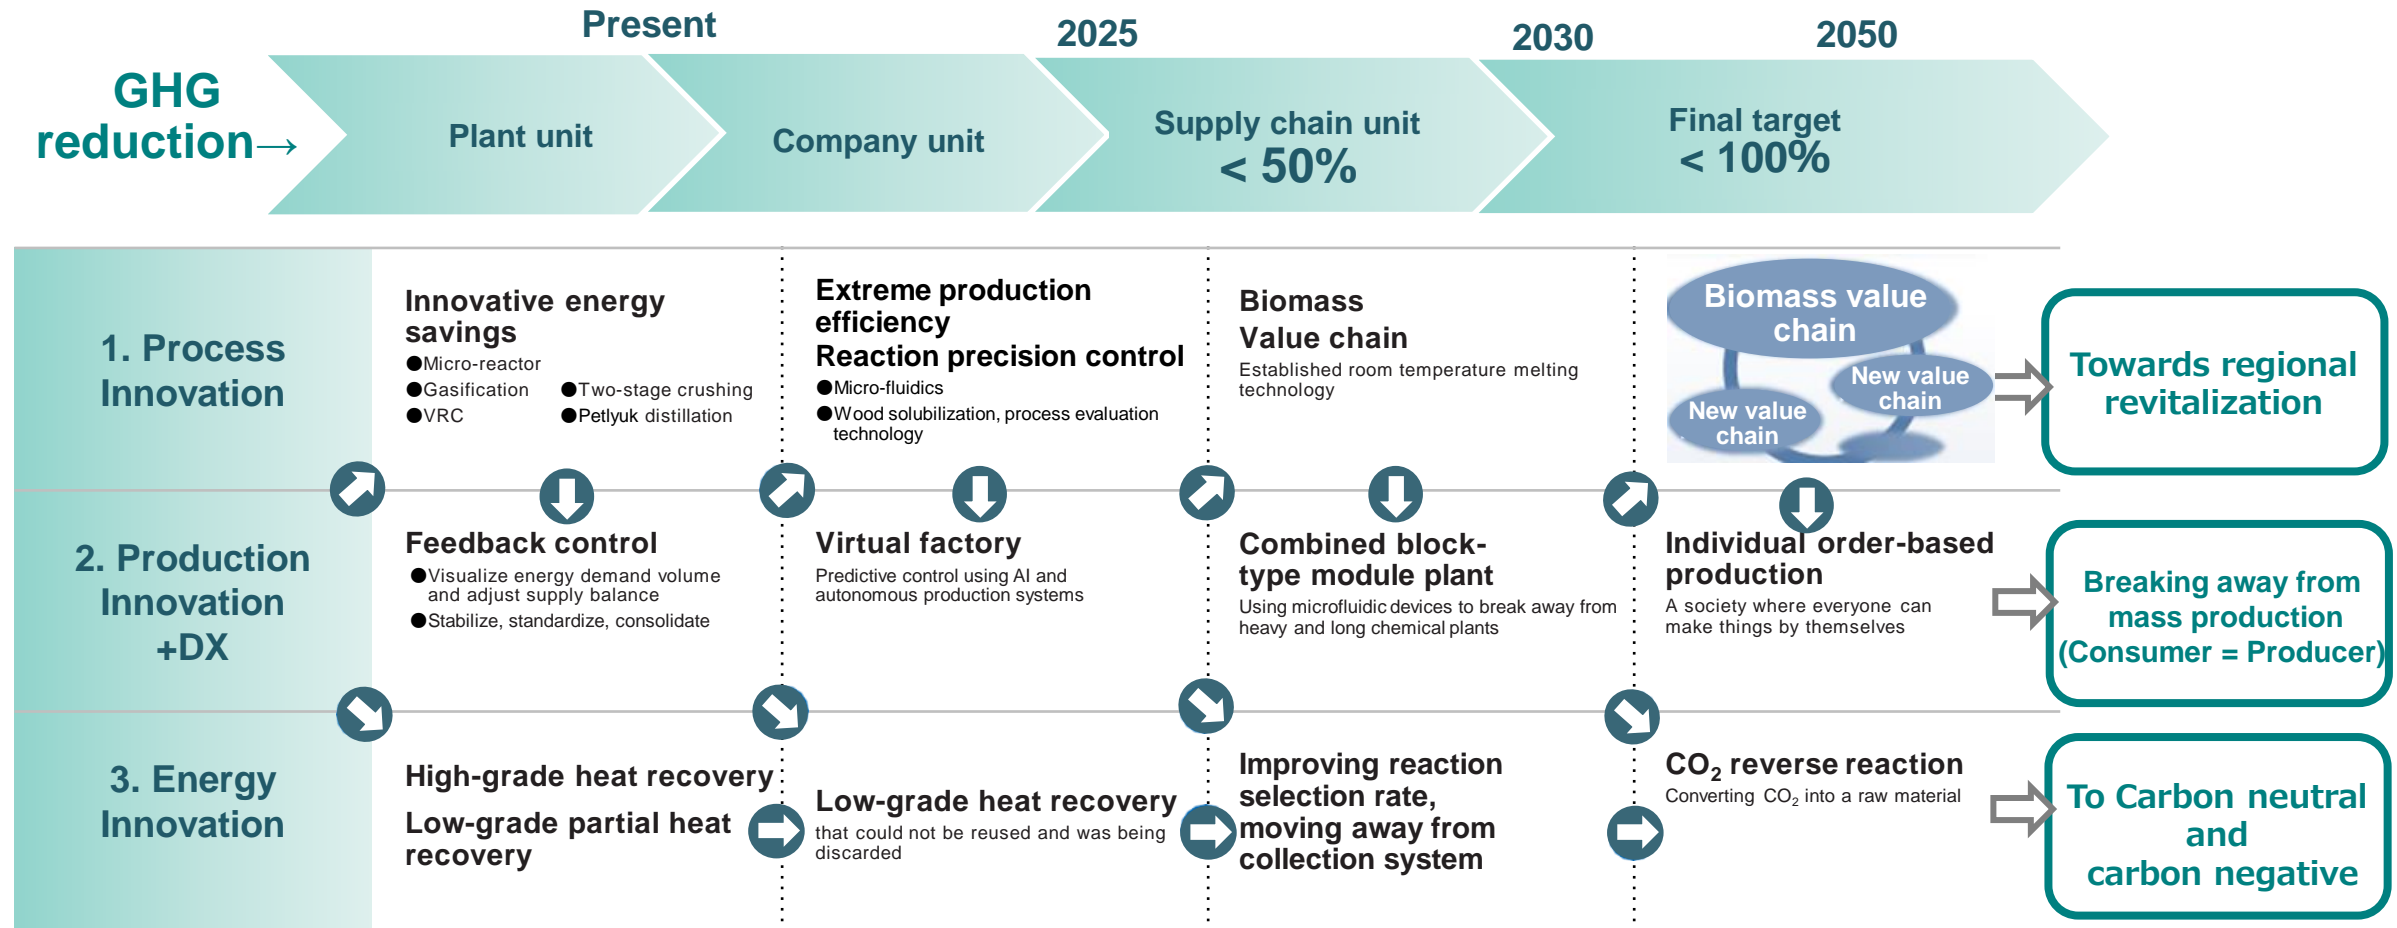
Present

2025

2030

2050

GHG reduction→

Plant unit

Company unit

Supply chain unit
< 50%

Final target
< 100%

1. Process Innovation

Innovative energy savings
●Micro-reactor
●Gasification
●VRC
●Two-stage crushing
●Petlyuk distillation

Extreme production efficiency
Reaction precision control
●Micro-fluidics
●Wood solubilization, process evaluation technology

Biomass
Value chain
Established room temperature melting technology

Biomass value chain
New value chain
New value chain

Towards regional revitalization

2. Production Innovation +DX

Feedback control
●Visualize energy demand volume and adjust supply balance
●Stabilize, standardize, consolidate

Virtual factory
Predictive control using AI and autonomous production systems

Combined block-type module plant
Using microfluidic devices to break away from heavy and long chemical plants

Individual order-based production
A society where everyone can make things by themselves

Breaking away from mass production (Consumer = Producer)

3. Energy Innovation

High-grade heat recovery
Low-grade partial heat recovery

Low-grade heat recovery
that could not be reused and was being discarded

Improving reaction selection rate, moving away from collection system

$CO_2$ reverse reaction
Converting $CO_2$ into a raw material

To Carbon neutral and carbon negative